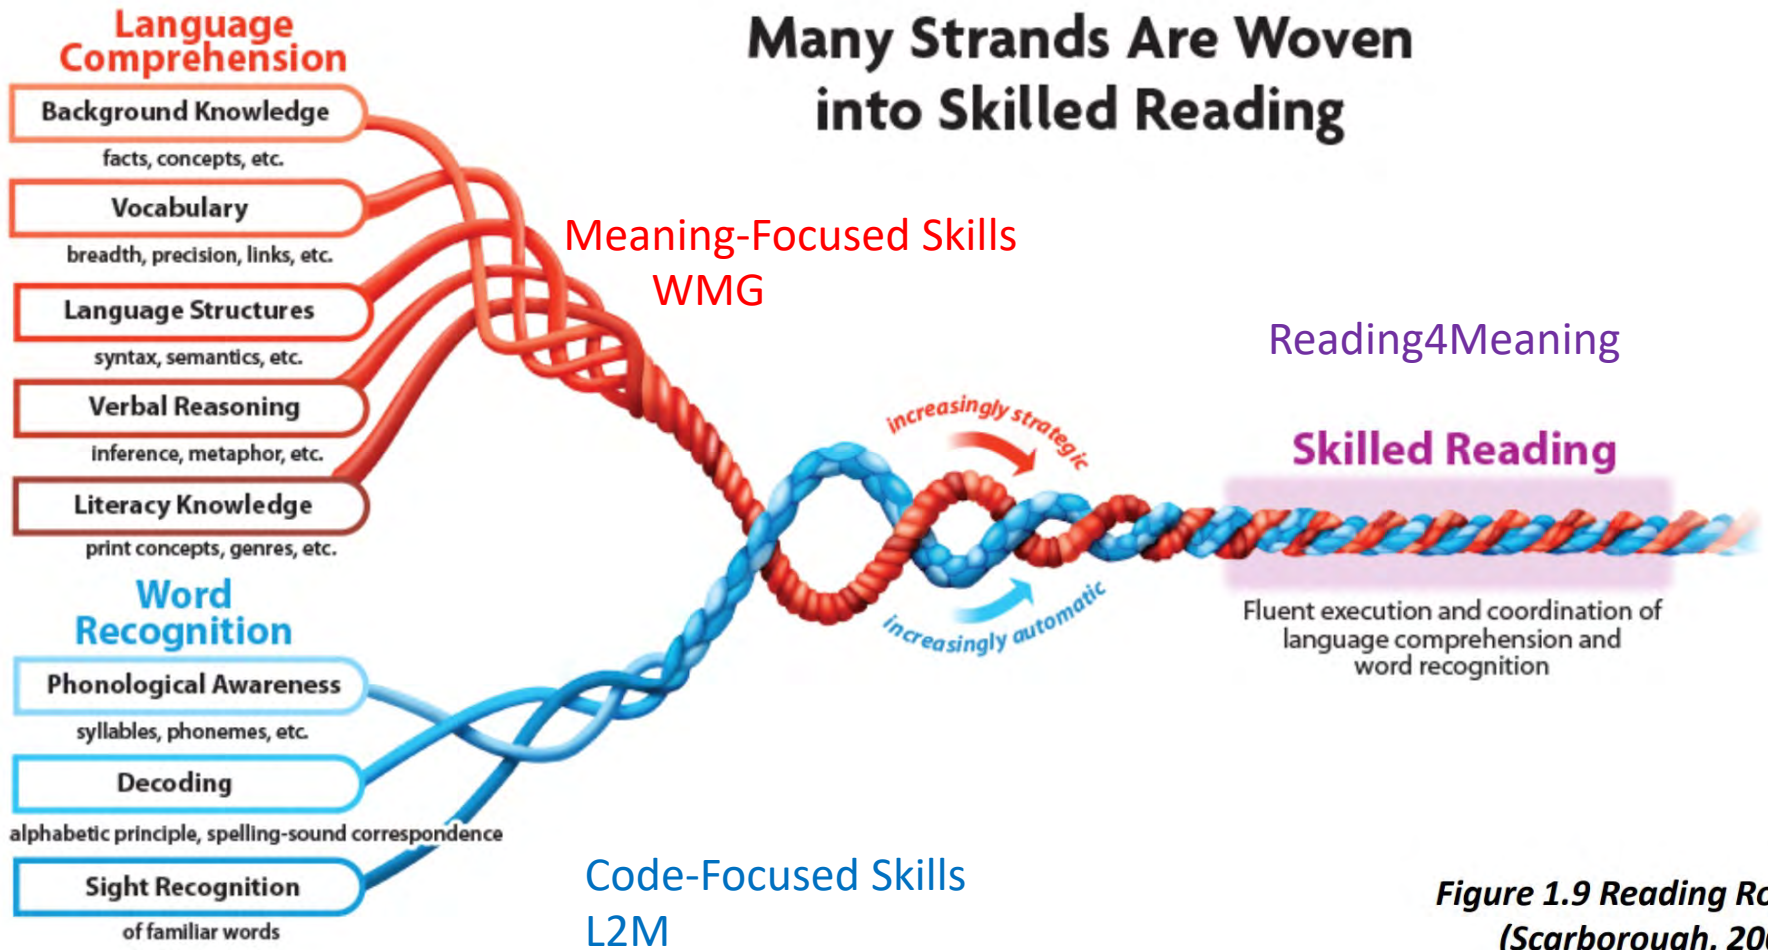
Language Comprehension

Background Knowledge
facts, concepts, etc.

Vocabulary
breadth, precision, links, etc.

Language Structures
syntax, semantics, etc.

Verbal Reasoning
inference, metaphor, etc.

Literacy Knowledge
print concepts, genres, etc.

Word Recognition

Phonological Awareness
syllables, phonemes, etc.

Decoding
alphabetic principle, spelling-sound correspondence

Sight Recognition
of familiar words

Many Strands Are Woven into Skilled Reading

Meaning-Focused Skills
WMG

Reading4Meaning

increasingly strategic

increasingly automatic

Skilled Reading

Fluent execution and coordination of language comprehension and word recognition

Code-Focused Skills
L2M

Figure 1.9 Reading R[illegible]
(Scarborough, 20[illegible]